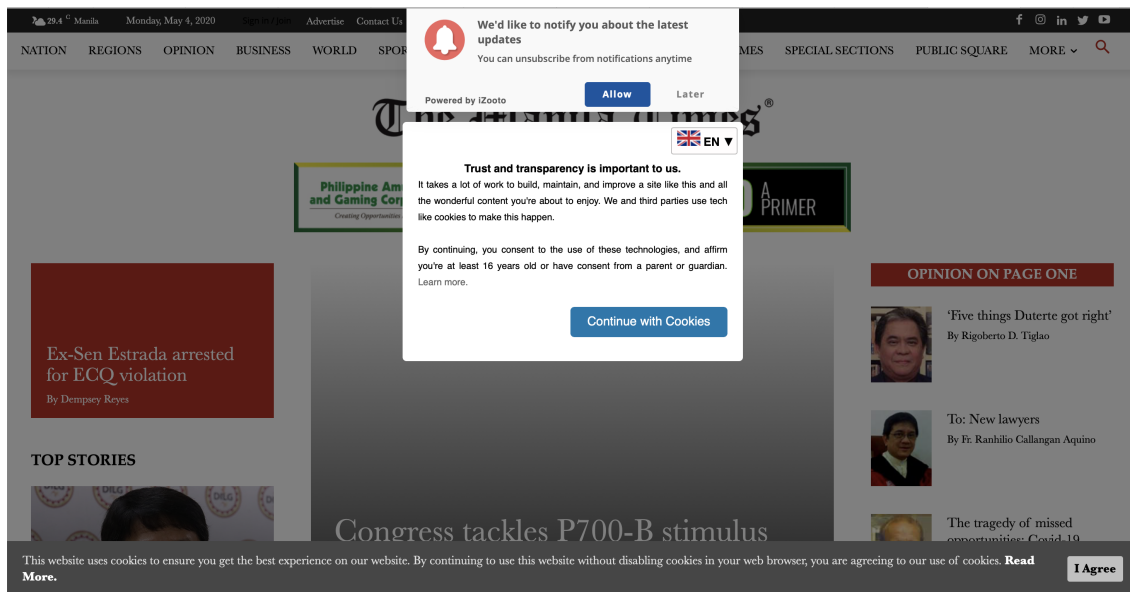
29.4 °C Manila Monday, May 4, 2020 Sign in / Join Advertise Contact Us

We'd like to notify you about the latest updates

You can unsubscribe from notifications anytime

Powered by iZooto

Allow

Later

NATION REGIONS OPINION BUSINESS WORLD SPOR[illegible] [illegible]MES SPECIAL SECTIONS PUBLIC SQUARE MORE

The Manila Times®

EN

Trust and transparency is important to us.

It takes a lot of work to build, maintain, and improve a site like this and all the wonderful content you're about to enjoy. We and third parties use tech like cookies to make this happen.

By continuing, you consent to the use of these technologies, and affirm you're at least 16 years old or have consent from a parent or guardian. Learn more.

Continue with Cookies

Philippine Am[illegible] and Gaming Corp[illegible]
Creating Opportunities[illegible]

A PRIMER

Ex-Sen Estrada arrested for ECQ violation

By Dempsey Reyes

TOP STORIES

Congress tackles P700-B stimulus

OPINION ON PAGE ONE

'Five things Duterte got right'
By Rigoberto D. Tiglao

To: New lawyers
By Fr. Ranhilio Callangan Aquino

The tragedy of missed opportunities: Covid-19

This website uses cookies to ensure you get the best experience on our website. By continuing to use this website without disabling cookies in your web browser, you are agreeing to our use of cookies. Read More.

I Agree